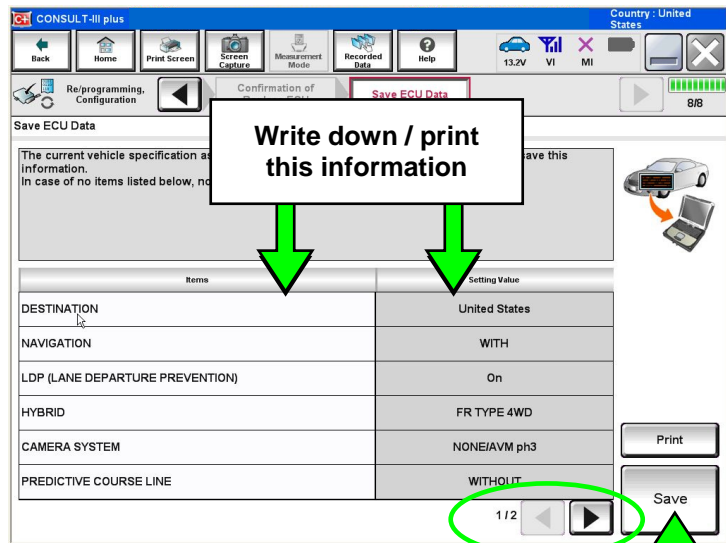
CONSULT-III plus

Country : United States

Back

Home

Print Screen

Screen Capture

Measurement Mode

Recorded Data

Help

13.2V

VI

MI

Re/programming, Configuration

Confirmation of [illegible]

Save ECU Data

8/8

Save ECU Data

The current vehicle specification as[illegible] save this information.
In case of no items listed below, no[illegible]

Write down / print this information

| Items | Setting Value |
|---|---|
| DESTINATION | United States |
| NAVIGATION | WITH |
| LDP (LANE DEPARTURE PREVENTION) | On |
| HYBRID | FR TYPE 4WD |
| CAMERA SYSTEM | NONE/AVM ph3 |
| PREDICTIVE COURSE LINE | WITHOUT |

1/2

Print

Save